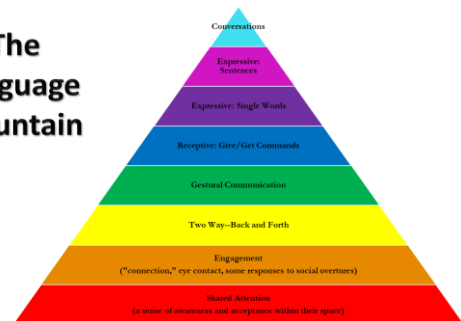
The
guage
untain

Conversations

Expressive: Sentences

Expressive: Single Words

Receptive: Give/Get Commands

Gestural Communication

Two Way--Back and Forth

Engagement
("connection," eye contact, some responses to social overtures)

Shared Attention
(a sense of awareness and acceptance within their space)